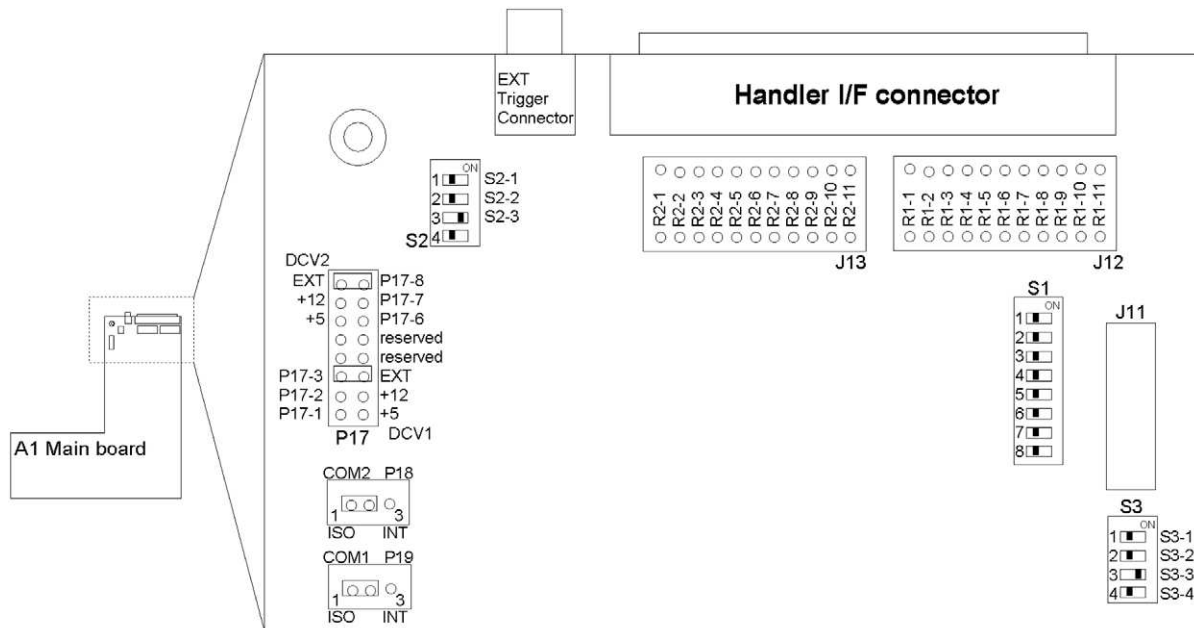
EXT Trigger Connector

Handler I/F connector

ON
1 S2-1
2 S2-2
3 S2-3
4
S2

R2-1 R2-2 R2-3 R2-4 R2-5 R2-6 R2-7 R2-8 R2-9 R2-10 R2-11
J13

R1-1 R1-2 R1-3 R1-4 R1-5 R1-6 R1-7 R1-8 R1-9 R1-10 R1-11
J12

DCV2
EXT P17-8
+12 P17-7
+5 P17-6
reserved
reserved
P17-3 EXT
P17-2 +12
P17-1 +5
P17 DCV1

S1
ON
1
2
3
4
5
6
7
8

J11

A1 Main board

COM2 P18
1 3
ISO INT

COM1 P19
1 3
ISO INT

S3
ON
1 S3-1
2 S3-2
3 S3-3
4 S3-4